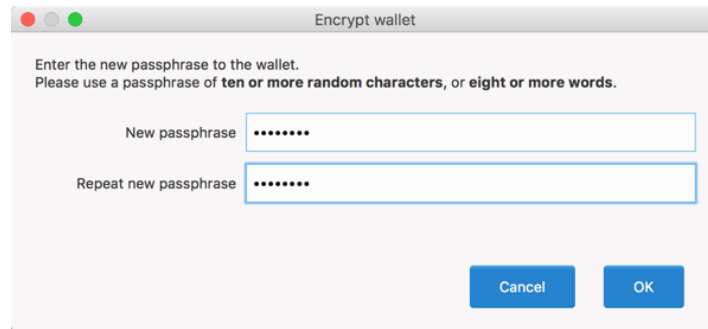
Encrypt wallet

Enter the new passphrase to the wallet.
Please use a passphrase of **ten or more random characters**, or **eight or more words**.

New passphrase ••••••••

Repeat new passphrase ••••••••

Cancel

OK